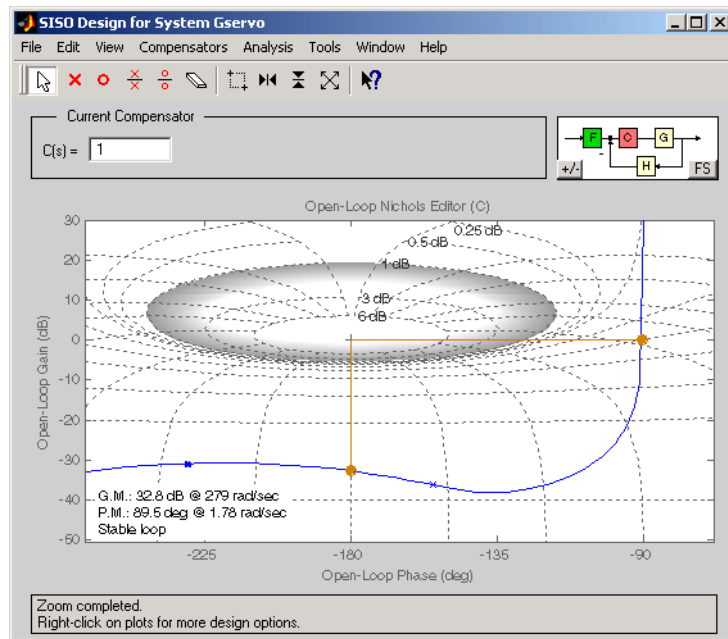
SISO Design for System Gservo

File Edit View Compensators Analysis Tools Window Help

Current Compensator

C(s) = 1

F C G H

+/- FS

Open-Loop Nichols Editor (C)

0.25 dB
0.5 dB
1 dB
3 dB
6 dB

30
20
10
0
-10
-20
-30
-40
-50

Open-Loop Gain (dB)

G.M.: 32.8 dB @ 279 rad/sec
P.M.: 89.5 deg @ 1.78 rad/sec
Stable loop

-225 -180 -135 -90

Open-Loop Phase (deg)

Zoom completed.
Right-click on plots for more design options.